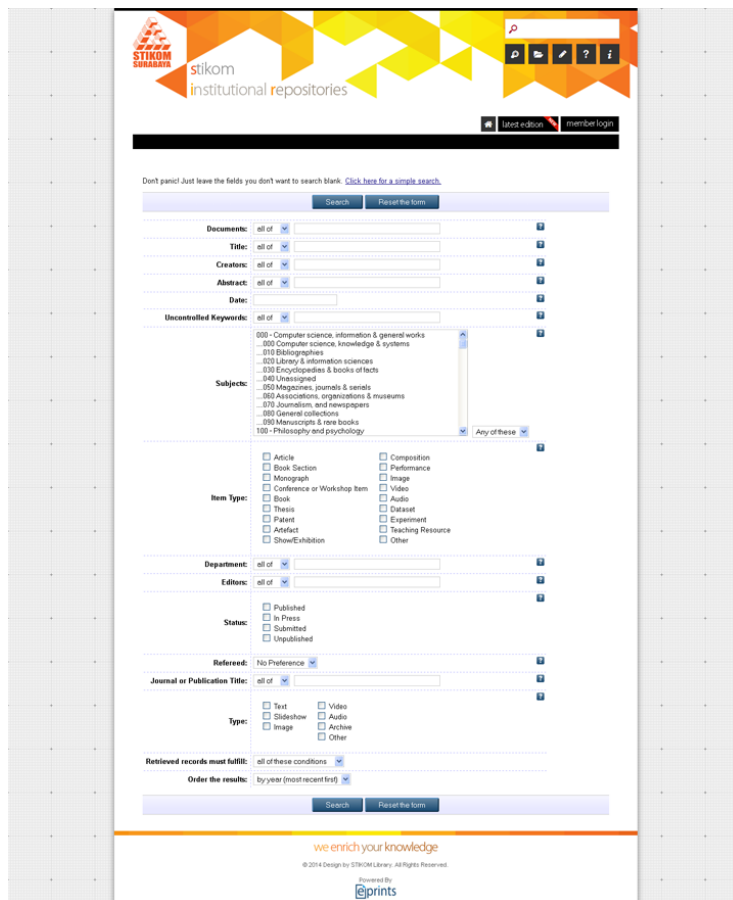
STIKOM SURABAYA

stikom
institutional repositories

latest edition | member login

Don't panic! Just leave the fields you don't want to search blank. Click here for a simple search.

Search | Reset the form

Documents: all of
Title: all of
Creators: all of
Abstract: all of
Date:
Uncontrolled Keywords: all of
Subjects:
000 - Computer science, information & general works
...000 Computer science, knowledge & systems
...010 Bibliographies
...020 Library & information sciences
...030 Encyclopedias & books of facts
...040 Unassigned
...050 Magazines, journals & serials
...060 Associations, organizations & museums
...070 Journalism, and newspapers
...080 General collections
...090 Manuscripts & rare books
100 - Philosophy and psychology
Any of these

Item Type:
Article
Book Section
Monograph
Conference or Workshop Item
Book
Thesis
Patent
Artefact
Show/Exhibition
Composition
Performance
Image
Video
Audio
Dataset
Experiment
Teaching Resource
Other

Department: all of
Editors: all of
Status:
Published
In Press
Submitted
Unpublished

Refereed: No Preference
Journal or Publication Title: all of
Type:
Text
Slideshow
Image
Video
Audio
Archive
Other

Retrieved records must fulfill: all of these conditions
Order the results: by year (most recent first)

Search | Reset the form

we enrich your knowledge
© 2014 Design by STIKOM Library. All Rights Reserved.
Powered By
eprints